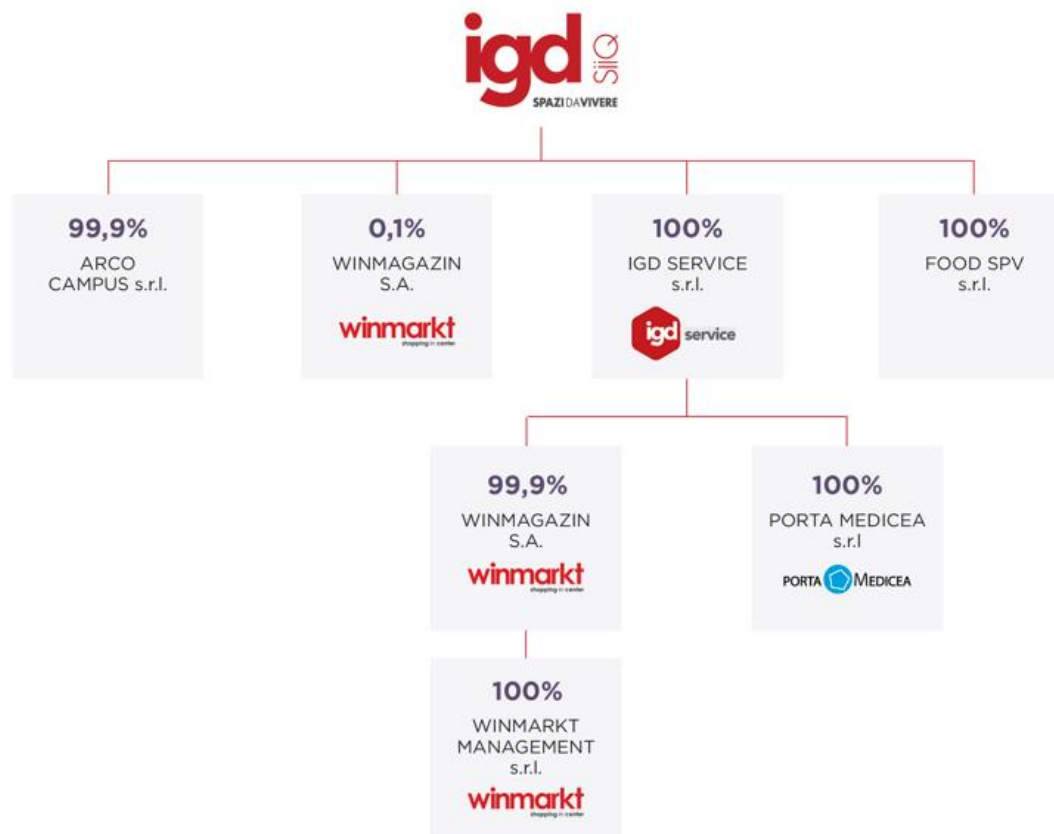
igd SIIQ
SPAZI DA VIVERE

99,9%
ARCO CAMPUS s.r.l.

0,1%
WINMAGAZIN S.A.
winmarkt
shopping in center

100%
IGD SERVICE s.r.l.
igd service

100%
FOOD SPV s.r.l.

99,9%
WINMAGAZIN S.A.
winmarkt
shopping in center

100%
PORTA MEDICEA s.r.l
PORTA MEDICEA

100%
WINMARKT MANAGEMENT s.r.l.
winmarkt
shopping in center